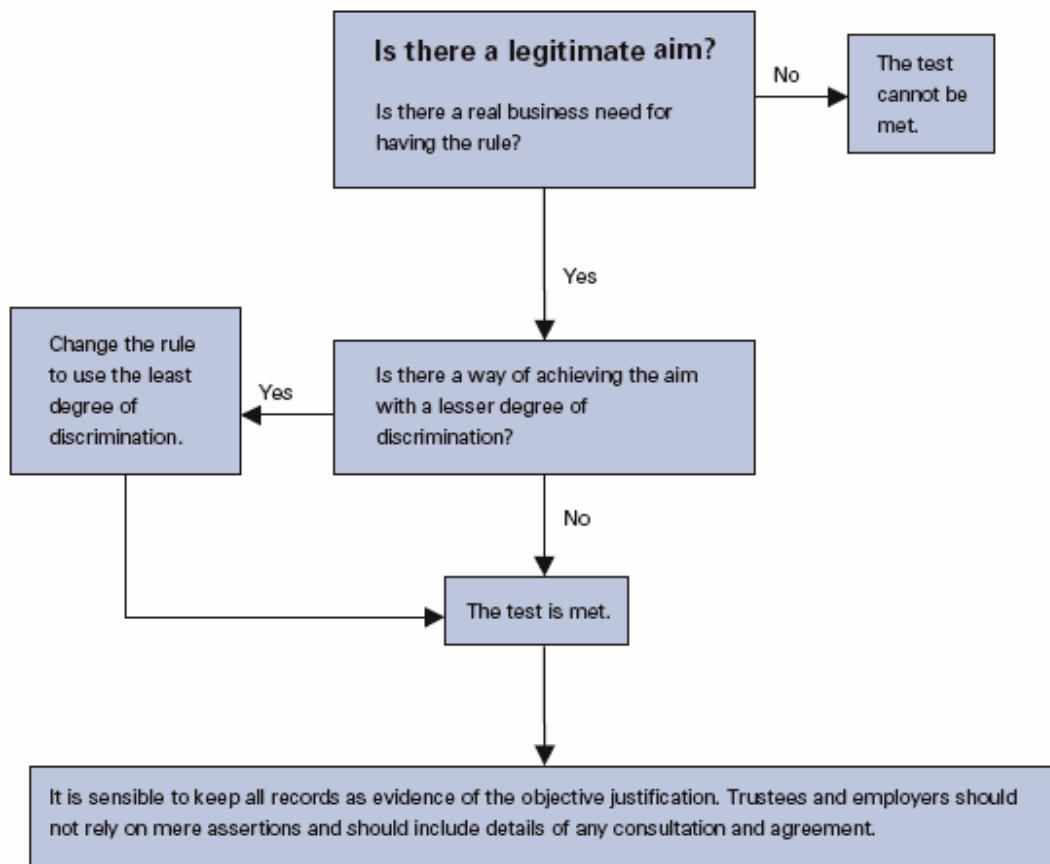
Is there a legitimate aim?

Is there a real business need for having the rule?

No

The test cannot be met.

Yes

Change the rule to use the least degree of discrimination.

Yes

Is there a way of achieving the aim with a lesser degree of discrimination?

No

The test is met.

It is sensible to keep all records as evidence of the objective justification. Trustees and employers should not rely on mere assertions and should include details of any consultation and agreement.